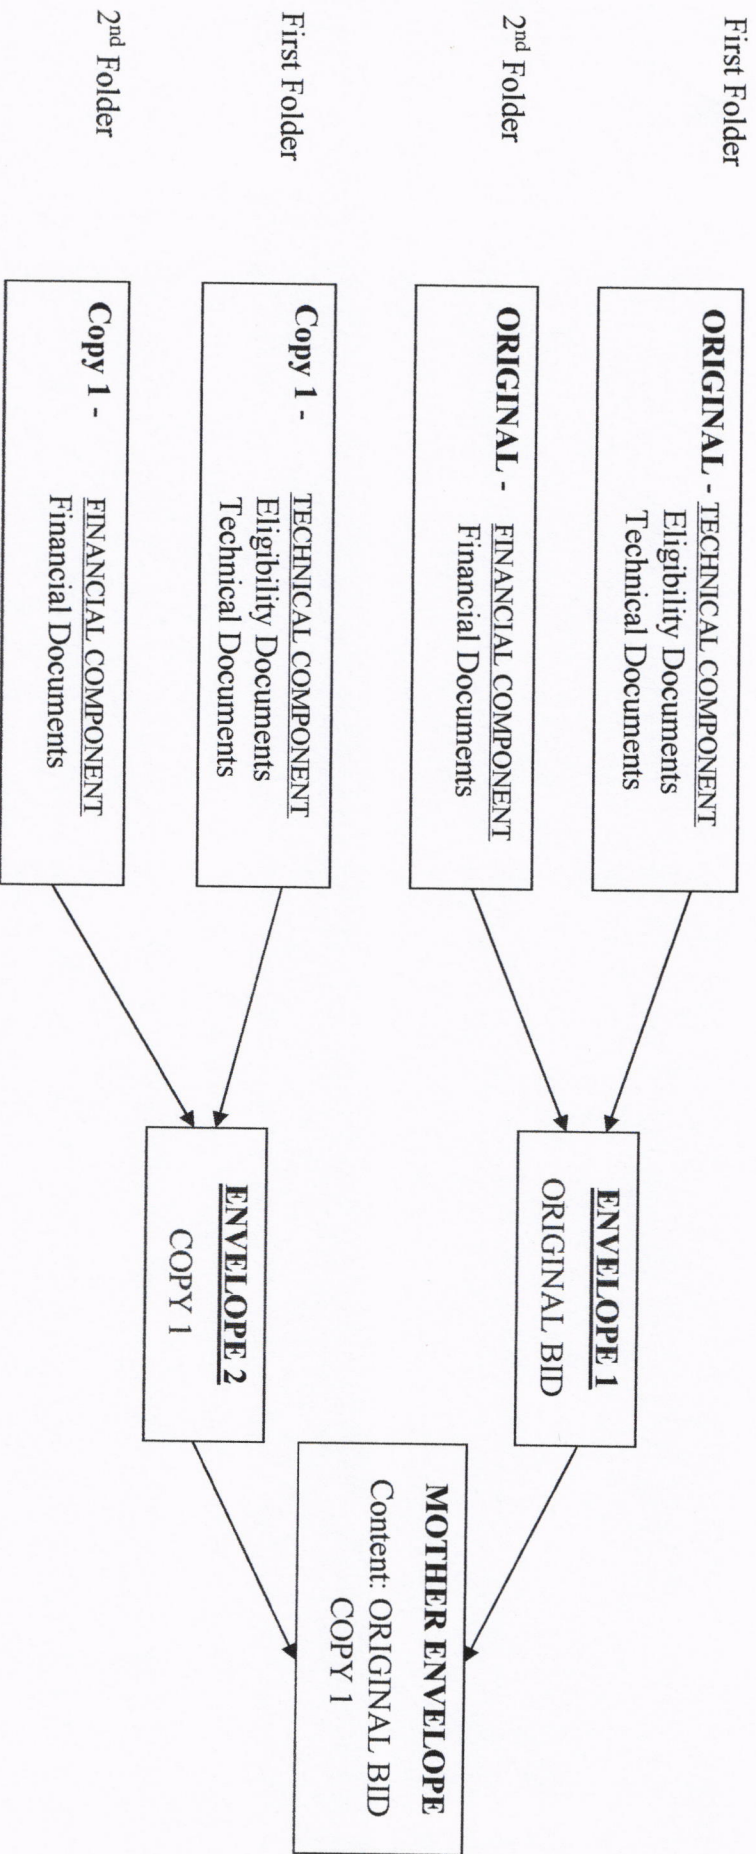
First Folder

**ORIGINAL** - TECHNICAL COMPONENT
Eligibility Documents
Technical Documents

2$^{nd}$ Folder

**ORIGINAL** - FINANCIAL COMPONENT
Financial Documents

First Folder

**Copy 1** - TECHNICAL COMPONENT
Eligibility Documents
Technical Documents

2$^{nd}$ Folder

**Copy 1** - FINANCIAL COMPONENT
Financial Documents

**ENVELOPE 1**
ORIGINAL BID

**ENVELOPE 2**
COPY 1

**MOTHER ENVELOPE**
Content: ORIGINAL BID
COPY 1